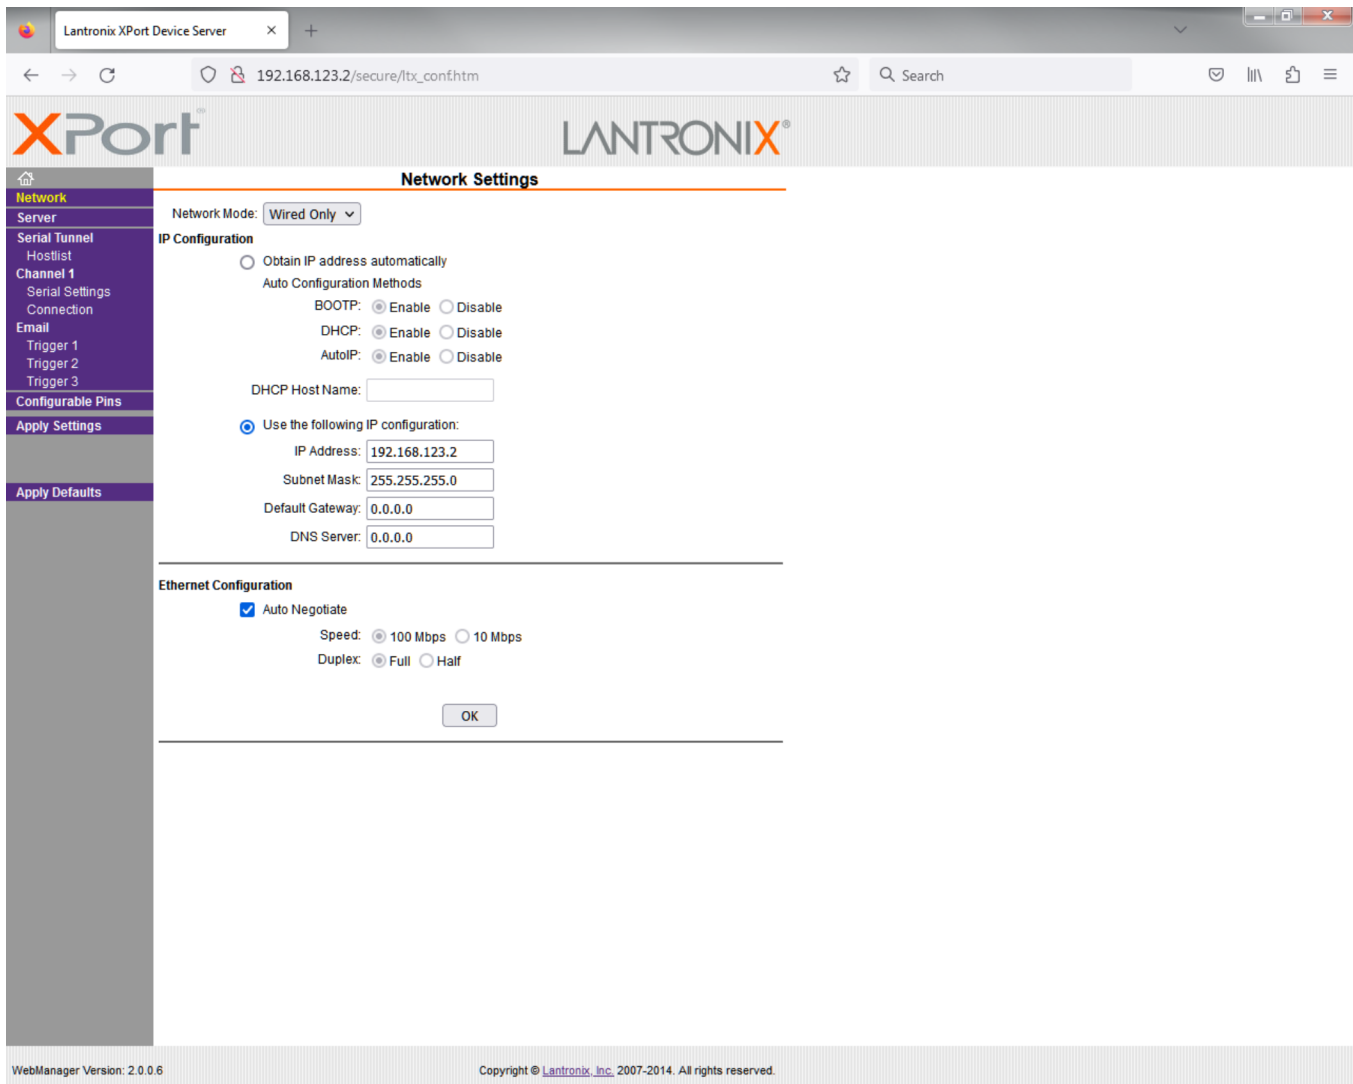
Lantronix XPort Device Server ×

192.168.123.2/secure/ltx_conf.htm

Search

XPort

LANTRONIX®

Network
Server
Serial Tunnel
Hostlist
Channel 1
Serial Settings
Connection
Email
Trigger 1
Trigger 2
Trigger 3
Configurable Pins
Apply Settings

Apply Defaults

Network Settings

Network Mode: Wired Only

IP Configuration

Obtain IP address automatically

Auto Configuration Methods

BOOTP: Enable Disable

DHCP: Enable Disable

AutoIP: Enable Disable

DHCP Host Name:

Use the following IP configuration:

IP Address: 192.168.123.2

Subnet Mask: 255.255.255.0

Default Gateway: 0.0.0.0

DNS Server: 0.0.0.0

Ethernet Configuration

Auto Negotiate

Speed: 100 Mbps 10 Mbps

Duplex: Full Half

OK

WebManager Version: 2.0.0.6

Copyright © Lantronix, Inc. 2007-2014. All rights reserved.